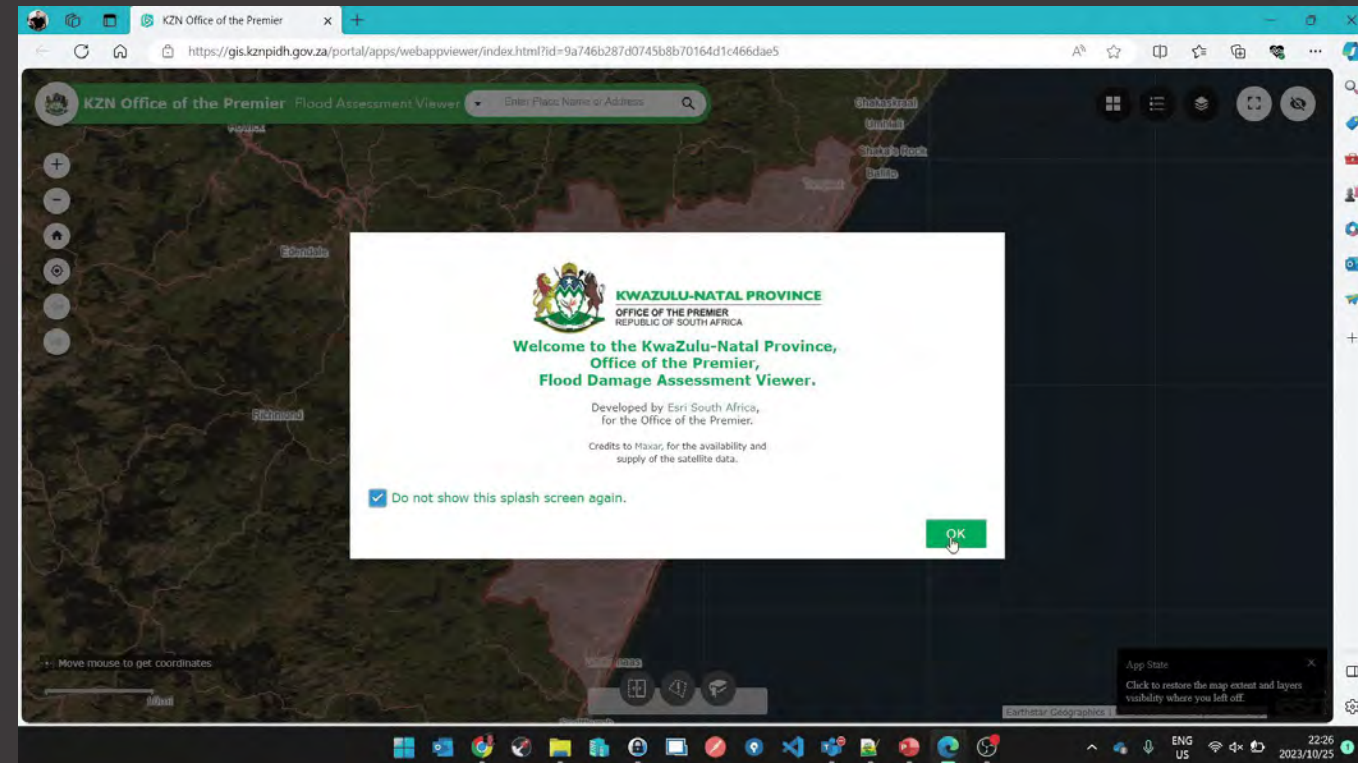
KZN Office of the Premier

https://gis.kznpidh.gov.za/portal/apps/webappviewer/index.html?id=9a746b287d0745b8b70164d1c466dae5

KZN Office of the Premier Flood Assessment Viewer

Enter Place Name or Address

Chakaskraal
Umhlali
Shaka's Rock
Ballito
Tongaat
Ebendale
Richmond

KWAZULU-NATAL PROVINCE
OFFICE OF THE PREMIER
REPUBLIC OF SOUTH AFRICA

Welcome to the KwaZulu-Natal Province, Office of the Premier, Flood Damage Assessment Viewer.

Developed by Esri South Africa, for the Office of the Premier.

Credits to Maxar, for the availability and supply of the satellite data.

Do not show this splash screen again.

OK

Move mouse to get coordinates

10mi

App State

Click to restore the map extent and layers visibility where you left off.

Earthstar Geographics

ENG
US

22:26
2023/10/25